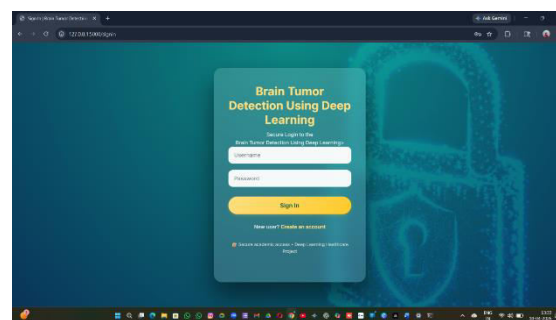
Signin | Brain Tumor Detection ×  +

127.0.0.1:5000/signin

Ask Gemini

Brain Tumor Detection Using Deep Learning

Secure Login to the Brain Tumor Detection Using Deep Learnings

Username

Password

Sign In

New user? Create an account

Secure academic access • Deep Learning Healthcare Project